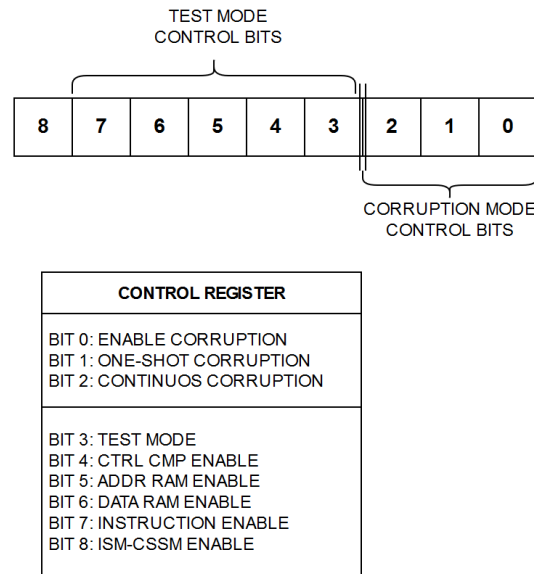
TEST MODE
CONTROL BITS

| 8 | 7 | 6 | 5 | 4 | 3 | 2 | 1 | 0 |
|---|---|---|---|---|---|---|---|---|

CORRUPTION MODE
CONTROL BITS

| CONTROL REGISTER |
|---|
| BIT 0: ENABLE CORRUPTION<br>BIT 1: ONE-SHOT CORRUPTION<br>BIT 2: CONTINUOS CORRUPTION |
| BIT 3: TEST MODE<br>BIT 4: CTRL CMP ENABLE<br>BIT 5: ADDR RAM ENABLE<br>BIT 6: DATA RAM ENABLE<br>BIT 7: INSTRUCTION ENABLE<br>BIT 8: ISM-CSSM ENABLE |